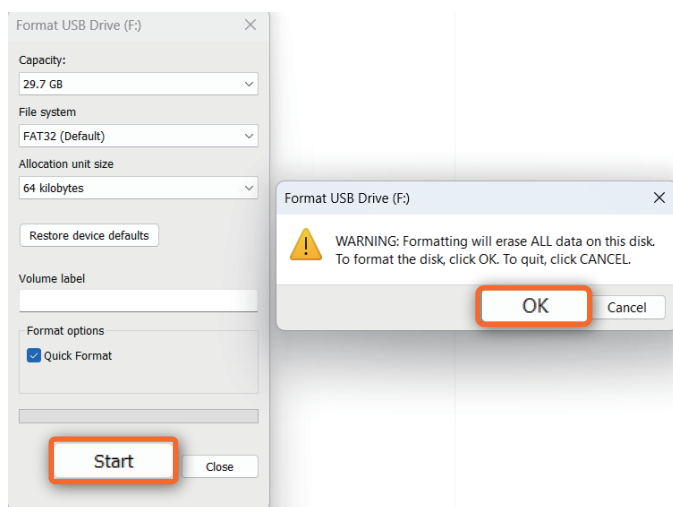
Format USB Drive (F:)

Capacity:

29.7 GB

File system

FAT32 (Default)

Allocation unit size

64 kilobytes

Restore device defaults

Volume label

Format options

Quick Format

Start

Close

Format USB Drive (F:)

WARNING: Formatting will erase ALL data on this disk.
To format the disk, click OK. To quit, click CANCEL.

OK

Cancel